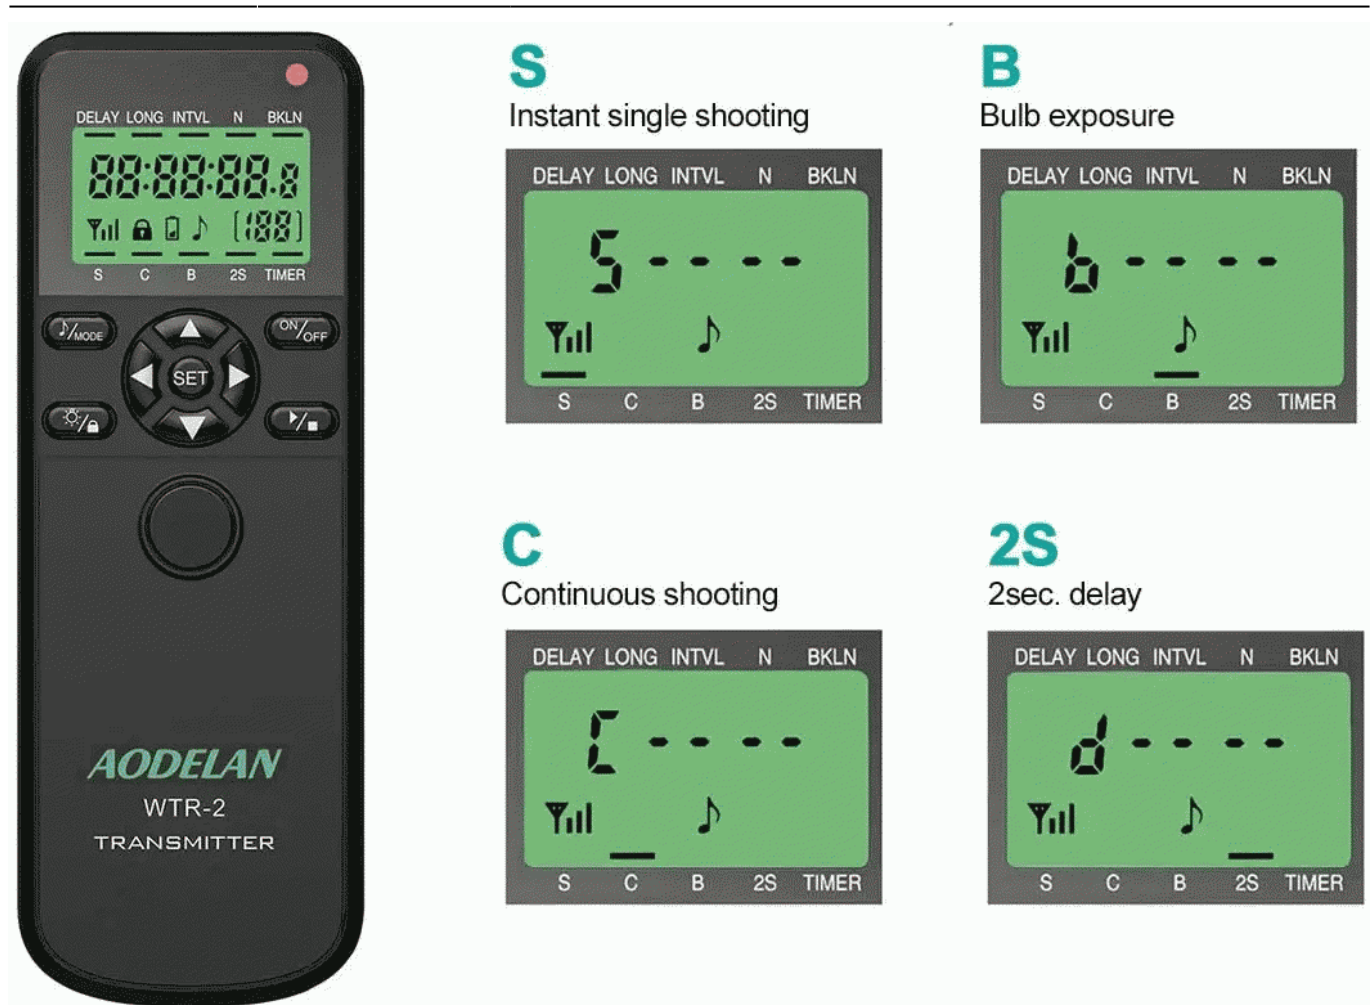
DELAY LONG INTVL N BKLN

88:88:88.8

188

S C B 2S TIMER

♪/MODE

ON/OFF

SET

AODELAN

WTR-2

TRANSMITTER

S

Instant single shooting

DELAY LONG INTVL N BKLN

S - - - -

S C B 2S TIMER

B

Bulb exposure

DELAY LONG INTVL N BKLN

b - - - -

S C B 2S TIMER

C

Continuous shooting

DELAY LONG INTVL N BKLN

C - - - -

S C B 2S TIMER

2S

2sec. delay

DELAY LONG INTVL N BKLN

d - - - -

S C B 2S TIMER